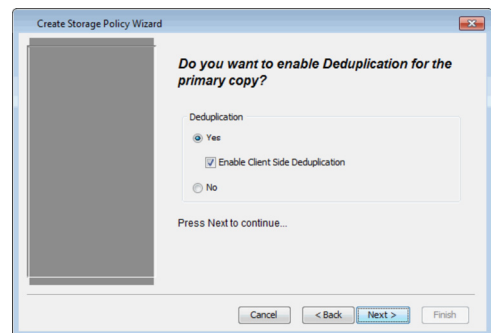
Create Storage Policy Wizard

Do you want to enable Deduplication for the primary copy?

Deduplication

Yes

Enable Client Side Deduplication

No

Press Next to continue...

Cancel

< Back

Next >

Finish